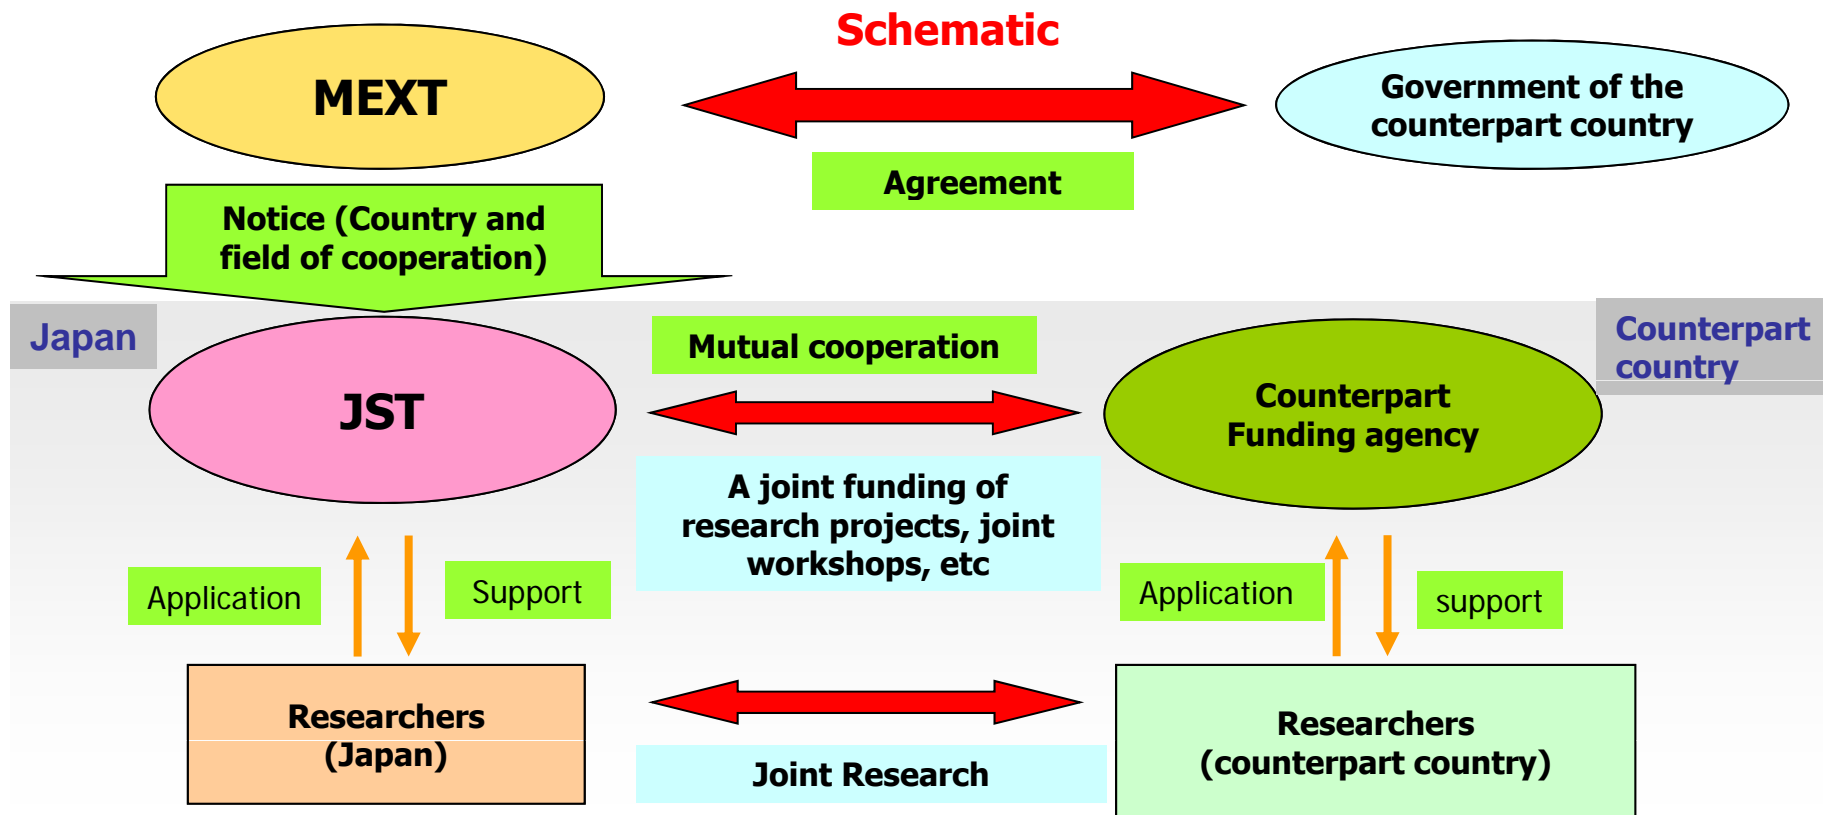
Schematic

MEXT

Government of the counterpart country

Agreement

Notice (Country and field of cooperation)

Japan

Counterpart country

Mutual cooperation

JST

Counterpart Funding agency

A joint funding of research projects, joint workshops, etc

Application

Support

Application

support

Researchers (Japan)

Researchers (counterpart country)

Joint Research